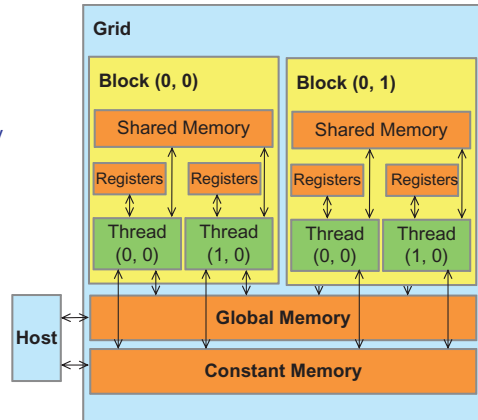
Grid

Block (0, 0)

Shared Memory

Registers

Registers

Thread (0, 0)

Thread (1, 0)

Block (0, 1)

Shared Memory

Registers

Registers

Thread (0, 0)

Thread (1, 0)

Host

Global Memory

Constant Memory